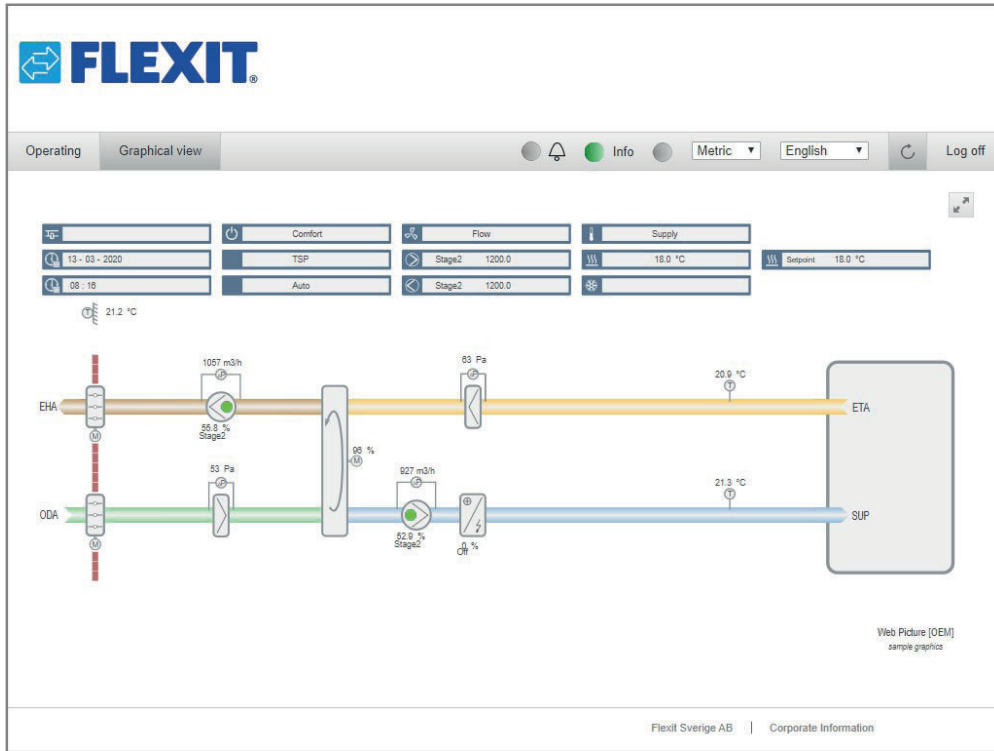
FLEXIT®

Operating | Graphical view | Info | Metric | English | Log off

Comfort
Flow
Supply
13 - 03 - 2020
TSP
Stage2 1200.0
18.0 °C
Setpoint 18.0 °C
08 : 16
Auto
Stage2 1200.0

21.2 °C

1057 m3/h
63 Pa
20.9 °C
EHA
55.8 %
Stage2
ETA
96 %
53 Pa
927 m3/h
21.3 °C
ODA
52.9 %
Stage2
0 %
Off
SUP

Web Picture [OEM]
sample graphics

Flexit Sverige AB | Corporate Information